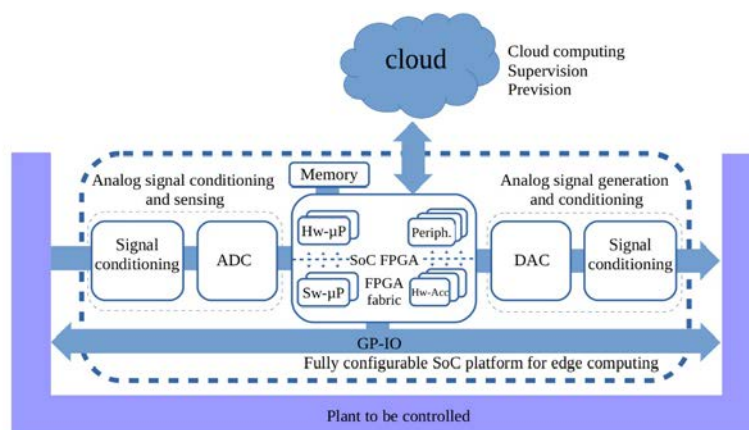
cloud

Cloud computing
Supervision
Prevision

Memory

Analog signal conditioning and sensing

Signal conditioning

ADC

Hw-μP

Periph.

SoC FPGA

Sw-μP

FPGA fabric

Hw-Acc

Analog signal generation and conditioning

DAC

Signal conditioning

GP-IO

Fully configurable SoC platform for edge computing

Plant to be controlled